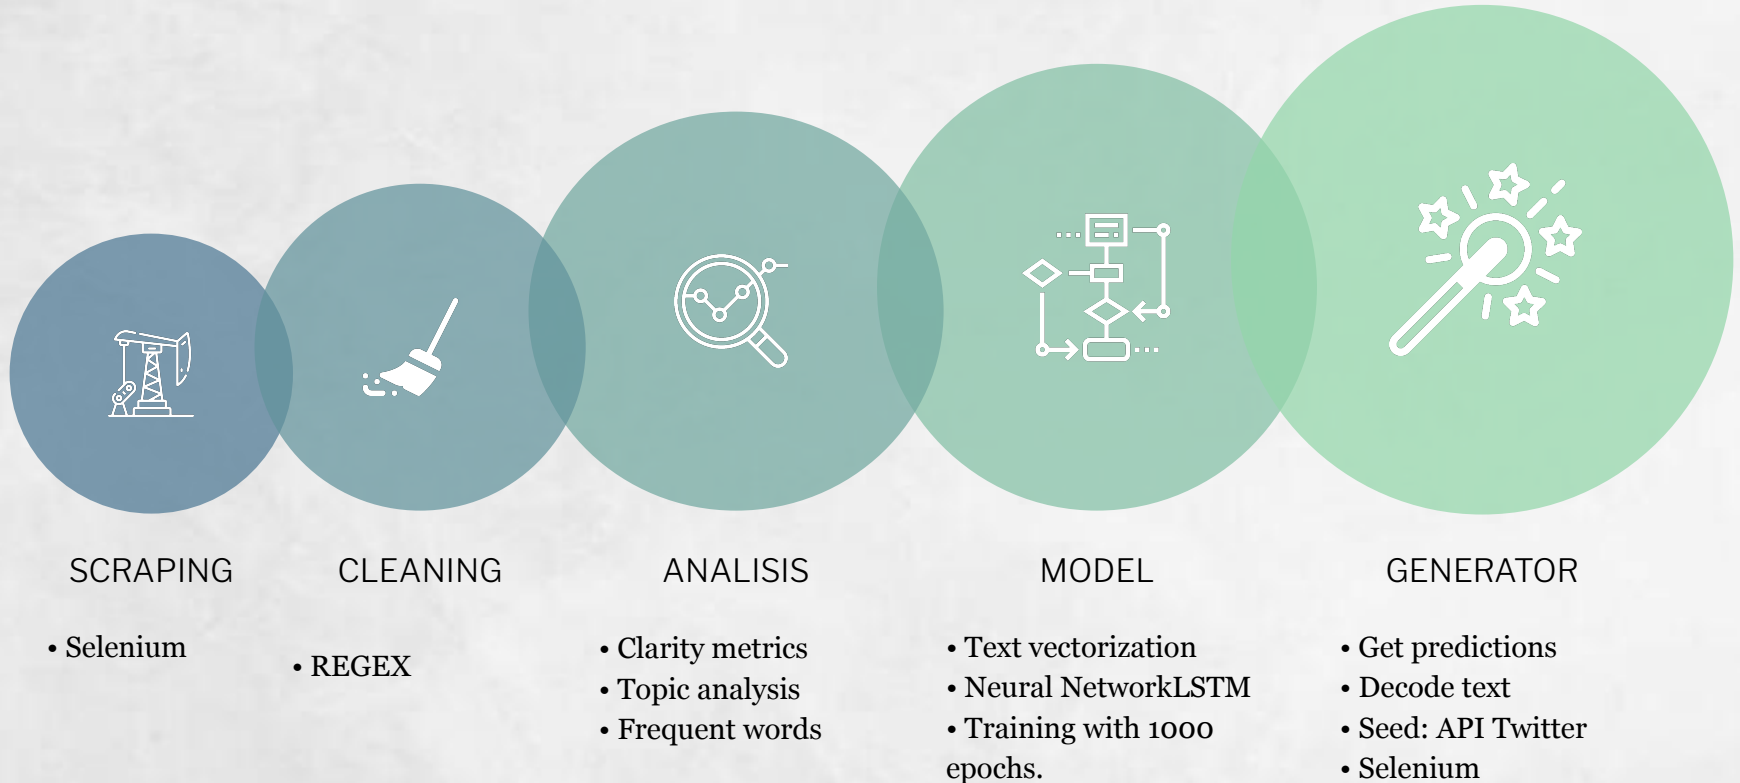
SCRAPING

• Selenium

CLEANING

• REGEX

ANALISIS

• Clarity metrics
• Topic analysis
• Frequent words

MODEL

• Text vectorization
• Neural NetworkLSTM
• Training with 1000 epochs.

GENERATOR

• Get predictions
• Decode text
• Seed: API Twitter
• Selenium